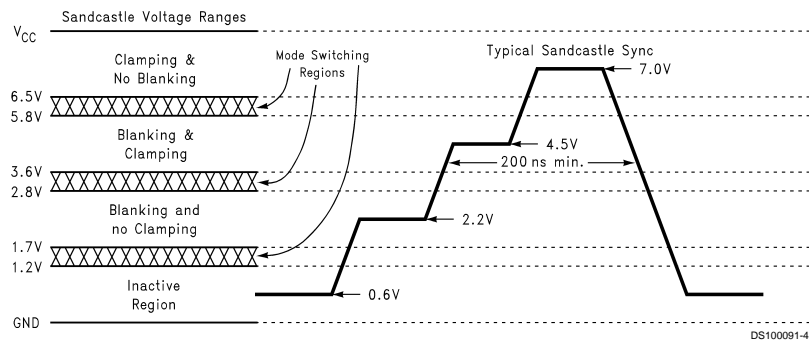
Sandcastle Voltage Ranges

$V_{CC}$

Clamping & No Blanking

Mode Switching Regions

Typical Sandcastle Sync

7.0V

6.5V
5.8V

Blanking & Clamping

4.5V

200 ns min.

3.6V
2.8V

Blanking and no Clamping

2.2V

1.7V
1.2V

Inactive Region

0.6V

GND

DS100091-4